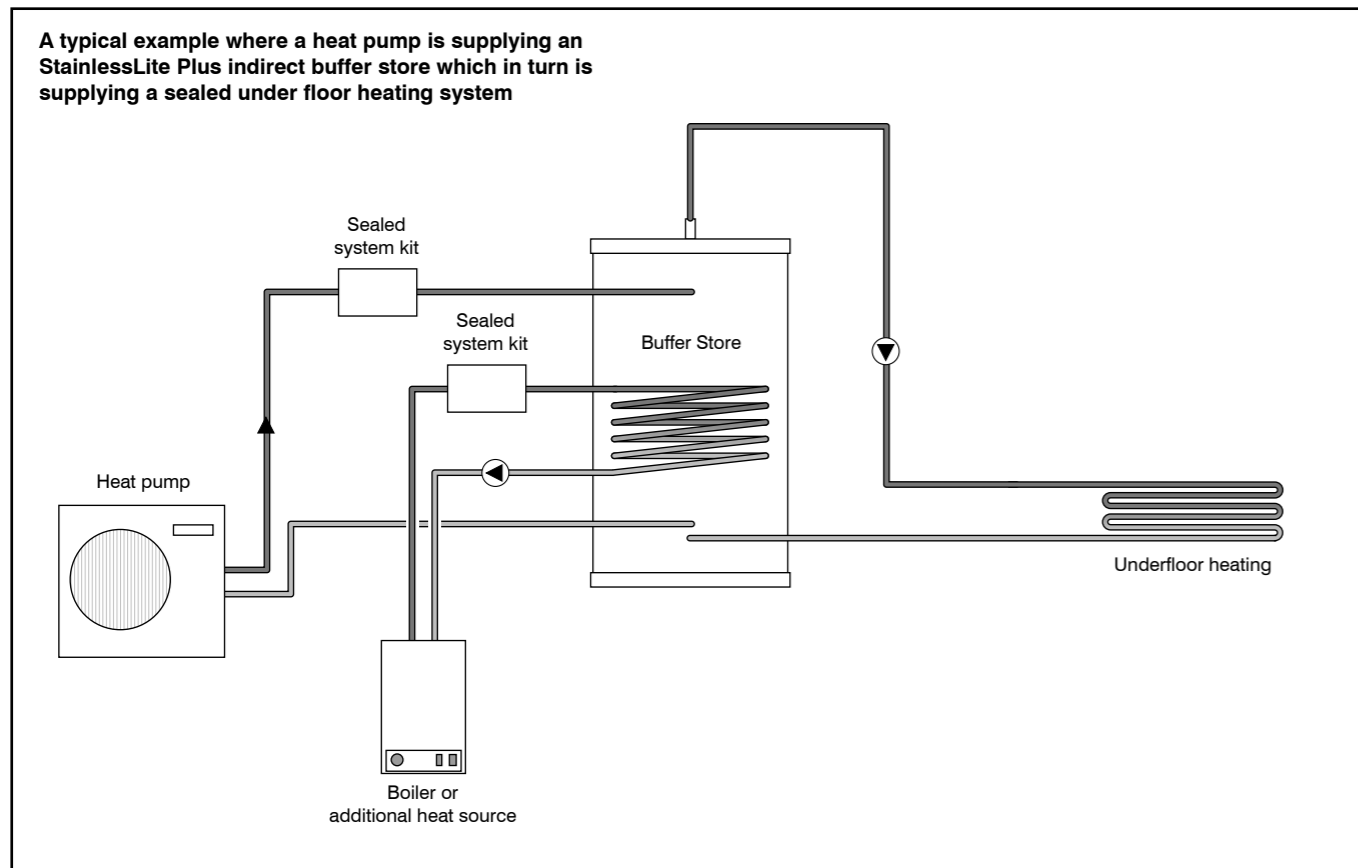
A typical example where a heat pump is supplying an StainlessLite Plus indirect buffer store which in turn is supplying a sealed under floor heating system

Sealed system kit

Sealed system kit

Buffer Store

Heat pump

Underfloor heating

Boiler or additional heat source